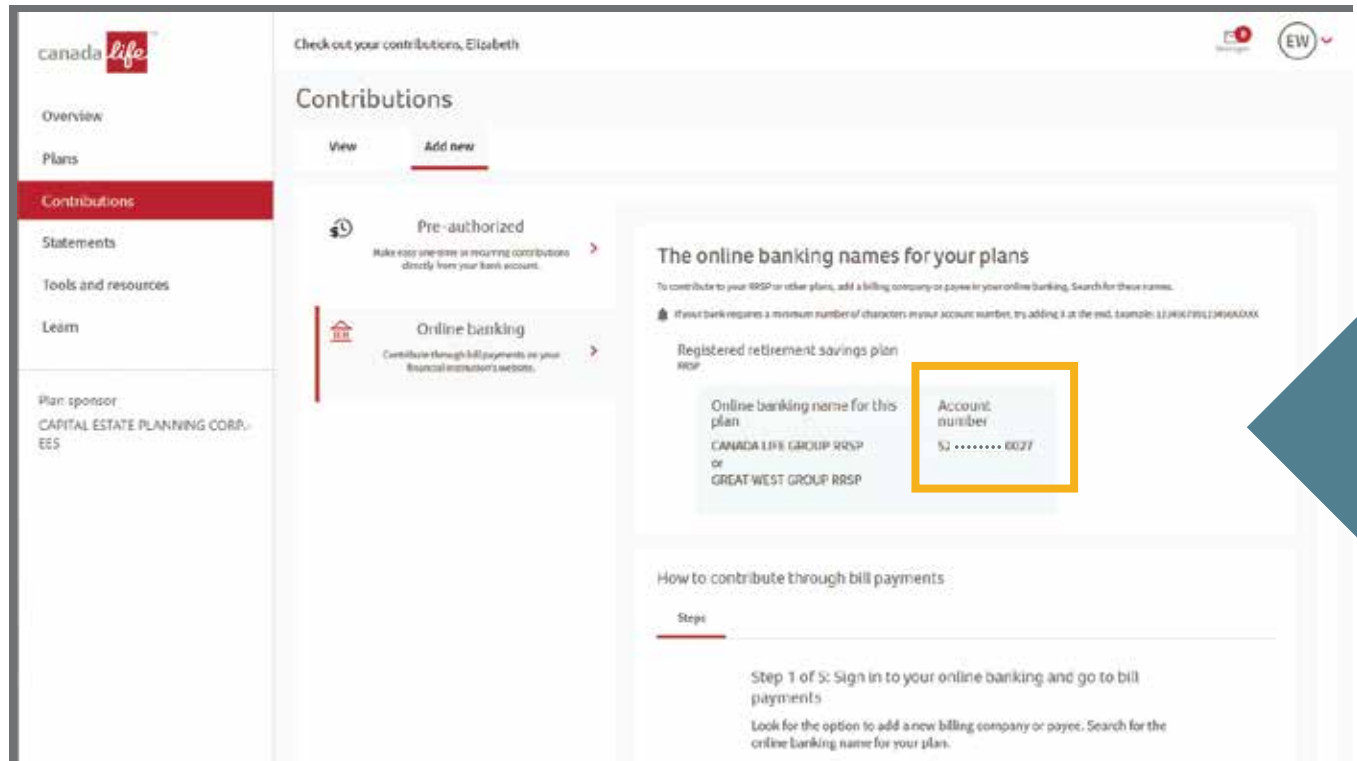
canada life

Overview

Plans

Contributions

Statements

Tools and resources

Learn

Plan sponsor
CAPITAL ESTATE PLANNING CORP.-EES

Check out your contributions, Elizabeth

Messages

EW

Contributions

View

Add new

Pre-authorized
Make easy one-time or recurring contributions directly from your bank account.

Online banking
Contribute through bill payments on your financial institution's website.

The online banking names for your plans

To contribute to your RRSP or other plans, add a billing company or payee in your online banking. Search for these names.

If your bank requires a minimum number of characters in your account number, try adding it at the end. Example: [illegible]

Registered retirement savings plan
RRSP

| Online banking name for this plan | Account number |
|---|---|
| CANADA LIFE GROUP RRSP or GREAT-WEST GROUP RRSP | 52 •••••••• 0027 |

How to contribute through bill payments

Steps

Step 1 of 5: Sign in to your online banking and go to bill payments

Look for the option to add a new billing company or payee. Search for the online banking name for your plan.